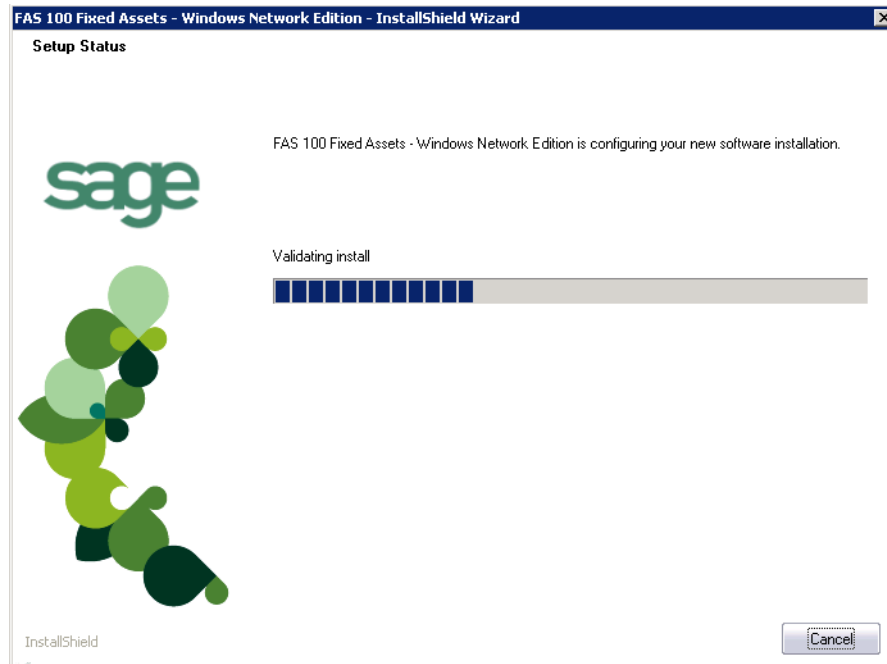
FAS 100 Fixed Assets - Windows Network Edition - InstallShield Wizard

Setup Status

FAS 100 Fixed Assets - Windows Network Edition is configuring your new software installation.

sage

Validating install

InstallShield

Cancel